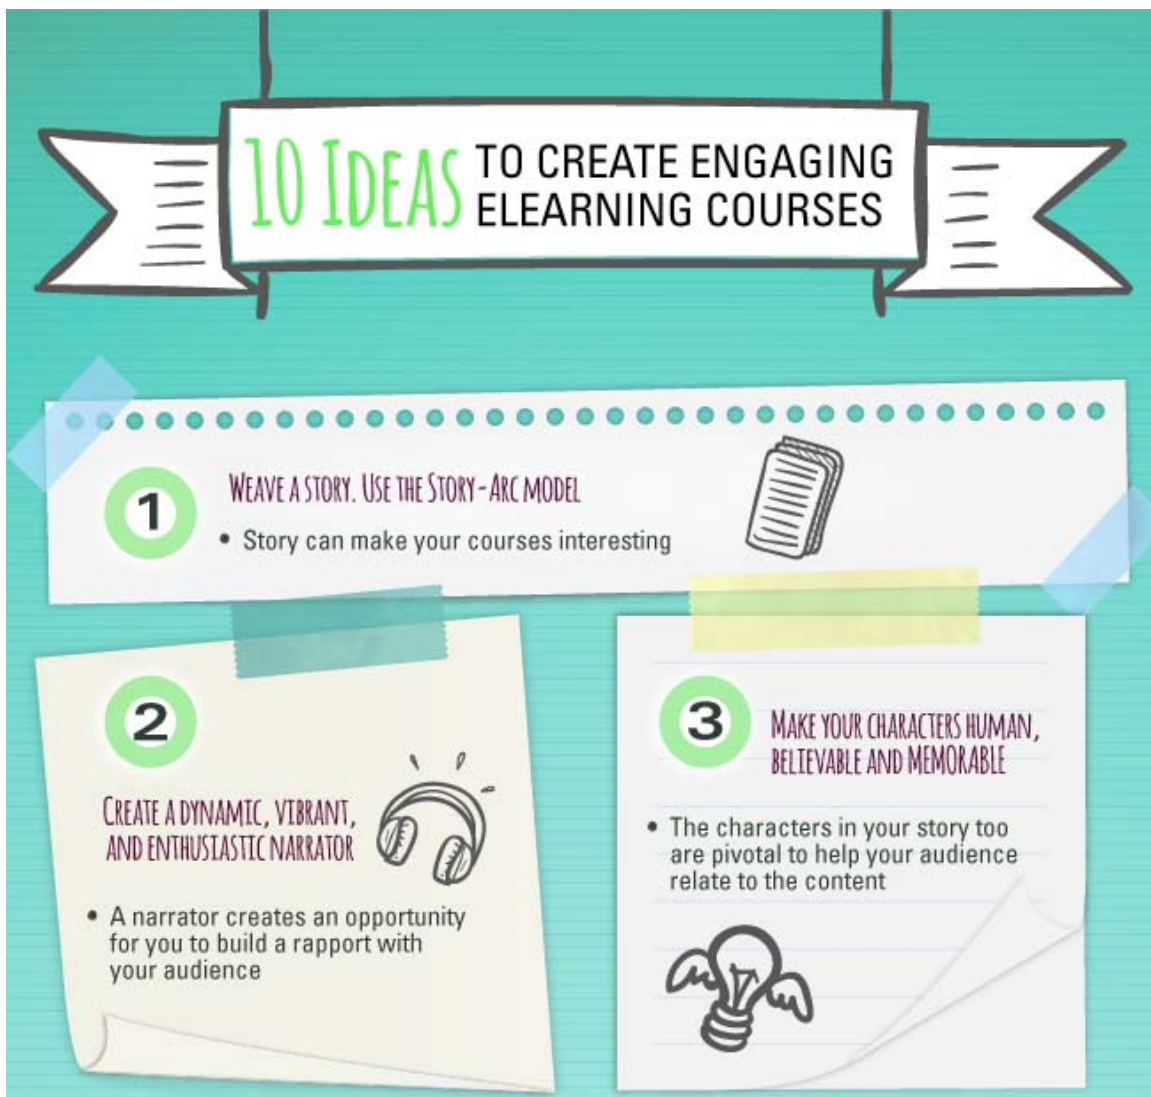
10 IDEAS TO CREATE ENGAGING ELEARNING COURSES

1

WEAVE A STORY. USE THE STORY-ARC MODEL

• Story can make your courses interesting

2

CREATE A DYNAMIC, VIBRANT, AND ENTHUSIASTIC NARRATOR

• A narrator creates an opportunity for you to build a rapport with your audience

3

MAKE YOUR CHARACTERS HUMAN, BELIEVABLE AND MEMORABLE

• The characters in your story too are pivotal to help your audience relate to the content